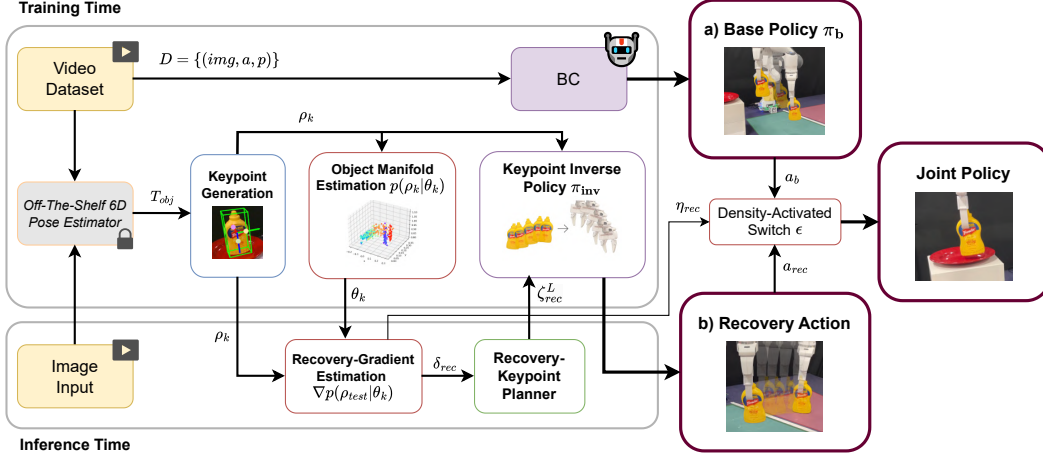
Training Time

Video Dataset

$D = \{(img, a, p)\}$

BC

a) Base Policy $\pi_\mathbf{b}$

$\rho_k$

Off-The-Shelf 6D Pose Estimator

$T_{obj}$

Keypoint Generation

Object Manifold Estimation $p(\rho_k|\theta_k)$

Keypoint Inverse Policy $\pi_\mathbf{inv}$

$a_b$

$\eta_{rec}$

Density-Activated Switch $\epsilon$

Joint Policy

$a_{rec}$

$\theta_k$

$\zeta_{rec}^L$

$\rho_k$

Image Input

Recovery-Gradient Estimation $\nabla p(\rho_{test}|\theta_k)$

$\delta_{rec}$

Recovery-Keypoint Planner

b) Recovery Action

Inference Time